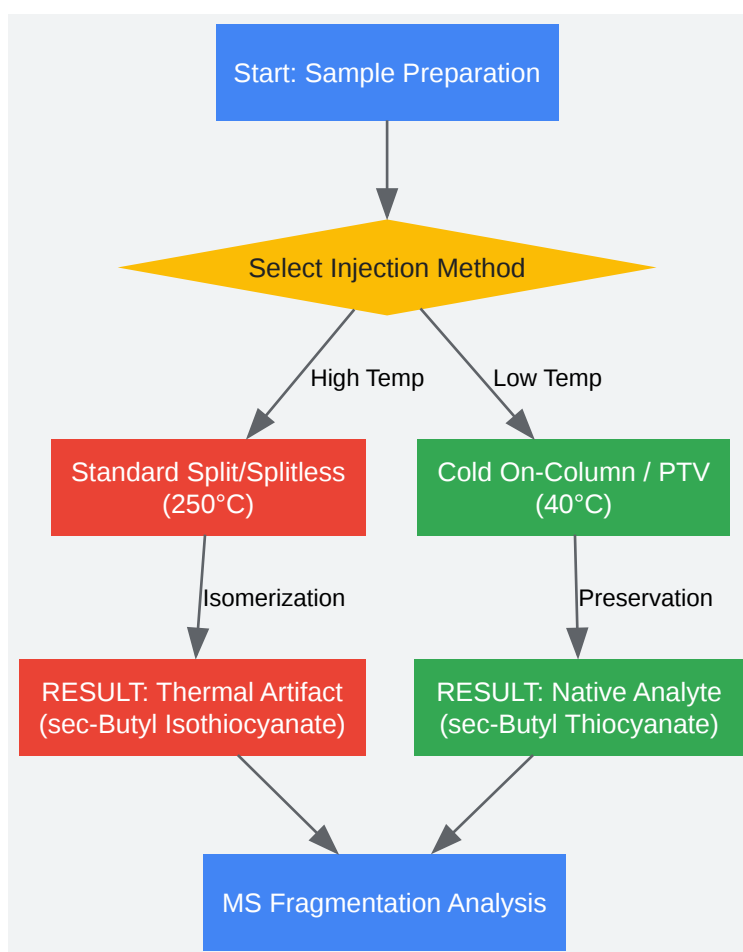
Start: Sample Preparation

Select Injection Method

High Temp

Low Temp

Standard Split/Splitless (250°C)

Cold On-Column / PTV (40°C)

Isomerization

Preservation

RESULT: Thermal Artifact (sec-Butyl Isothiocyanate)

RESULT: Native Analyte (sec-Butyl Thiocyanate)

MS Fragmentation Analysis